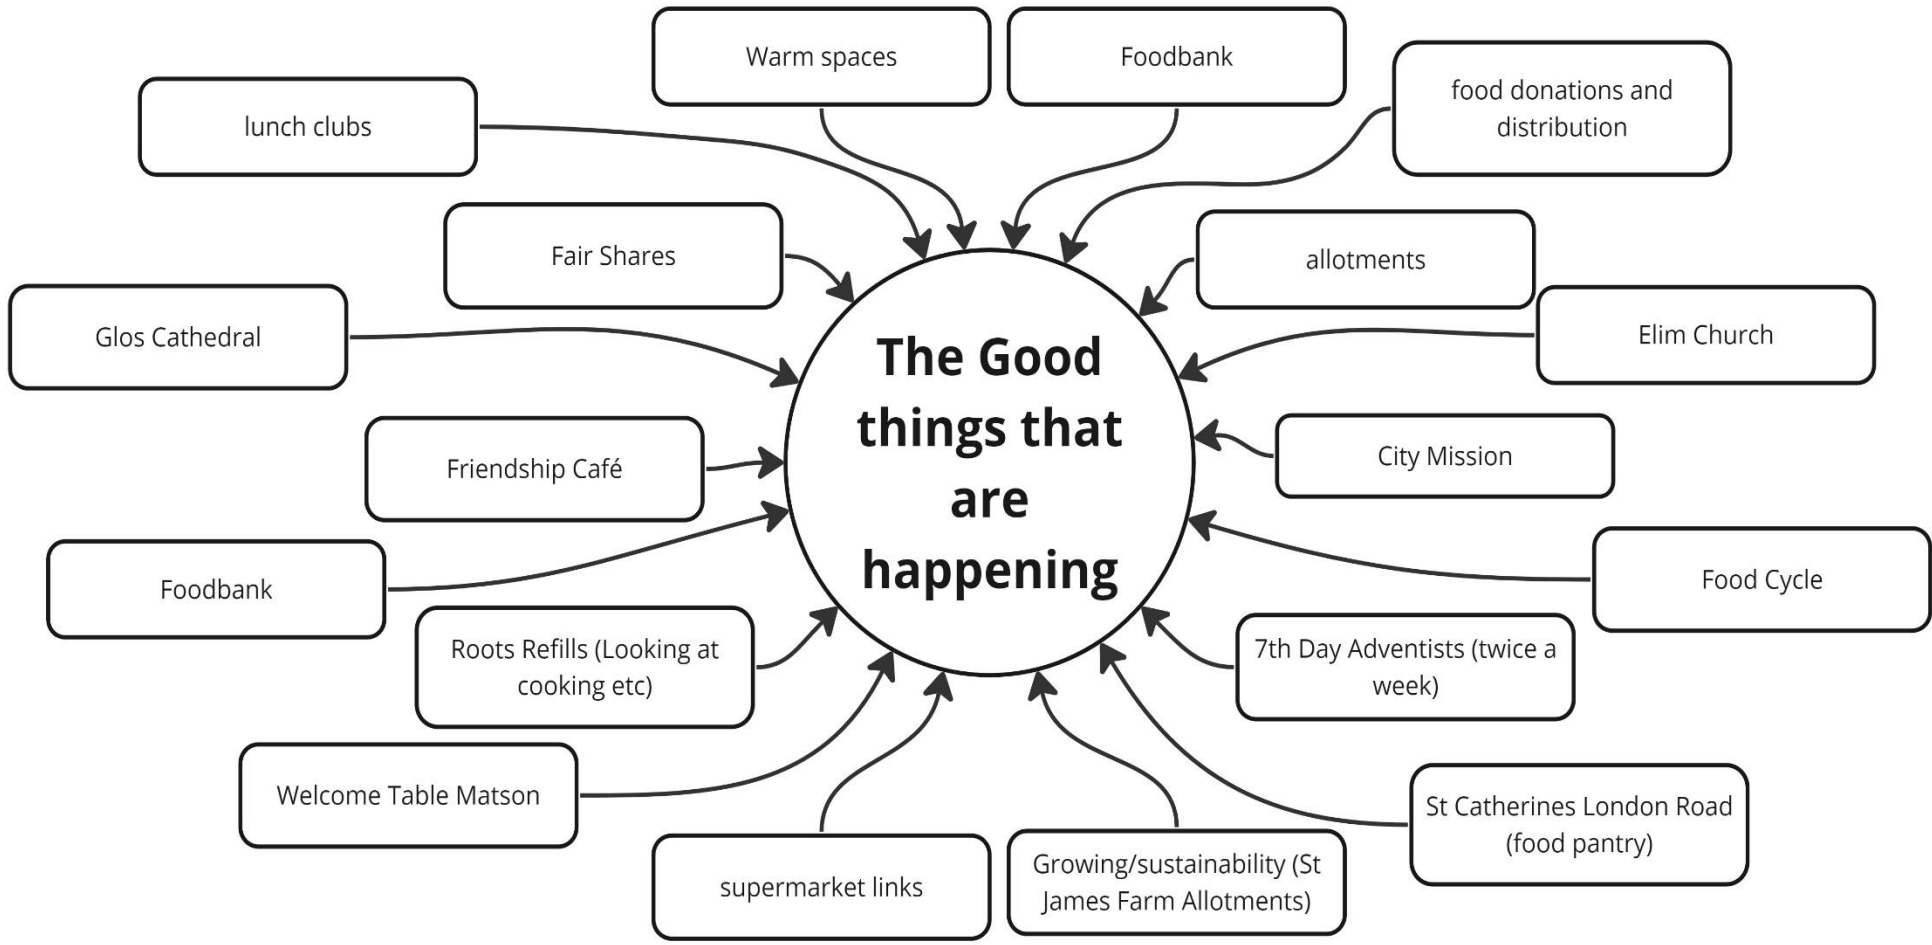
Warm spaces

Foodbank

lunch clubs

food donations and distribution

Fair Shares

allotments

Glos Cathedral

Elim Church

The Good things that are happening

Friendship Café

City Mission

Foodbank

Food Cycle

Roots Refills (Looking at cooking etc)

7th Day Adventists (twice a week)

Welcome Table Matson

St Catherines London Road (food pantry)

supermarket links

Growing/sustainability (St James Farm Allotments)